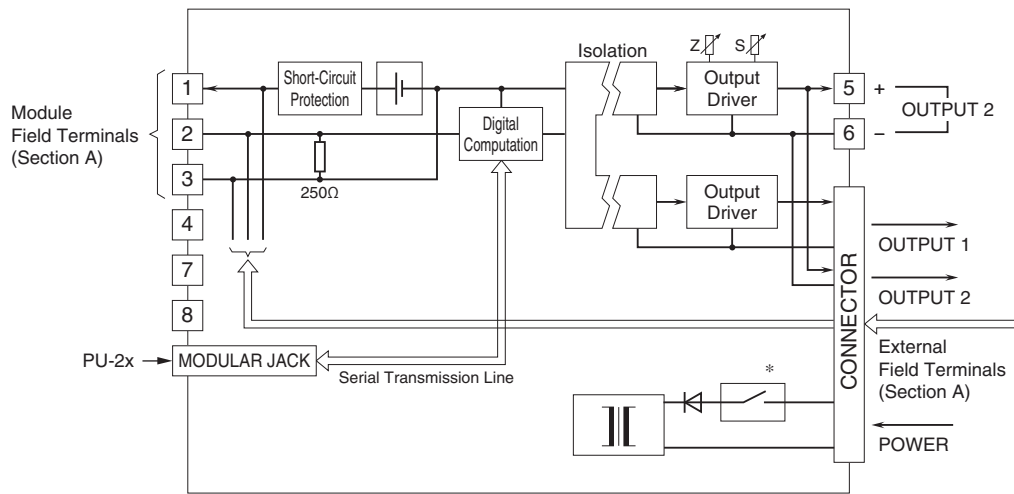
Module Field Terminals (Section A)

1
2
3
4
7
8

Short-Circuit Protection

250Ω

Digital Computation

Isolation

Z S

Output Driver

Output Driver

5 +
6 –

OUTPUT 2

CONNECTOR

OUTPUT 1

OUTPUT 2

External Field Terminals (Section A)

PU-2x

MODULAR JACK

Serial Transmission Line

*

POWER